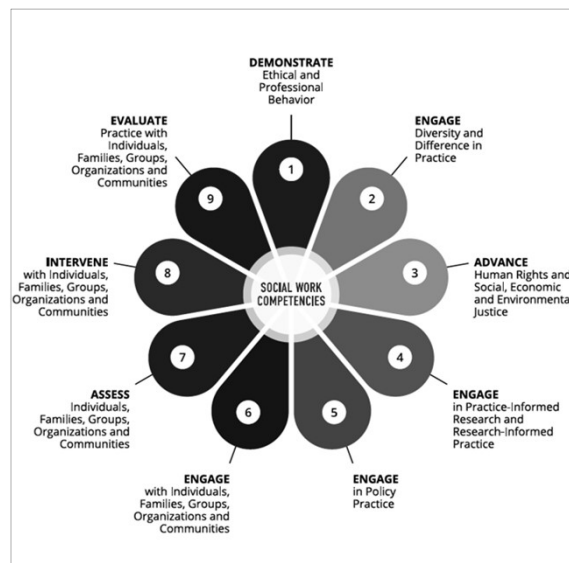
SOCIAL WORK COMPETENCIES

1
DEMONSTRATE
Ethical and Professional Behavior

2
ENGAGE
Diversity and Difference in Practice

3
ADVANCE
Human Rights and Social, Economic and Environmental Justice

4
ENGAGE
in Practice-Informed Research and Research-Informed Practice

5
ENGAGE
in Policy Practice

6
ENGAGE
with Individuals, Families, Groups, Organizations and Communities

7
ASSESS
Individuals, Families, Groups, Organizations and Communities

8
INTERVENE
with Individuals, Families, Groups, Organizations and Communities

9
EVALUATE
Practice with Individuals, Families, Groups, Organizations and Communities